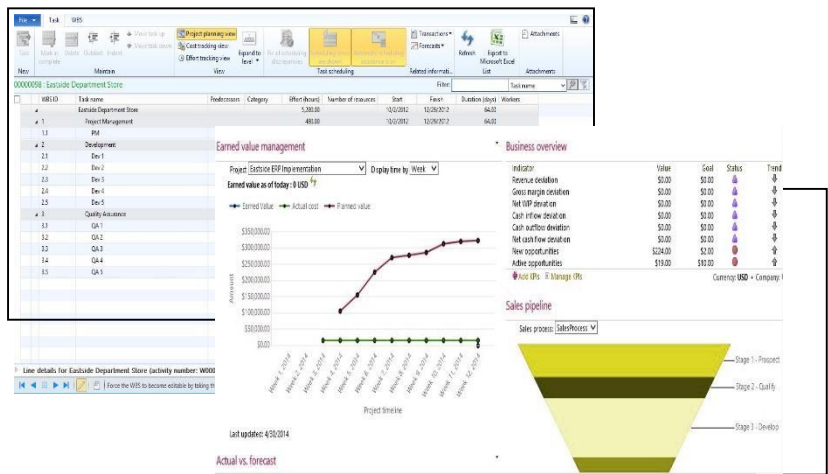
File Task WBS

New Mark as complete Delete Outdent Indent View task up View task down Maintain Project planning view Cost tracking view Effort tracking view View Expand to level Fix all scheduling discrepancies Schedule from start date Schedule from end date Task scheduling Transactions Forecasts Related informati... Refresh Export to Microsoft Excel List Attachments Attachments

00000098 : Eastside Department Store

Filter: Task name

| | WBS ID | Task name | Predecessors | Category | Effort (hours) | Number of resources | Start | Finish | Duration (days) | Workers |
|---|---|---|---|---|---|---|---|---|---|---|
| | | Eastside Department Store | | | 5,280.00 | | 10/2/2012 | 12/29/2012 | 64.00 | |
| | 1 | Project Management | | | 480.00 | | 10/2/2012 | 12/29/2012 | 64.00 | |
| | 1.1 | PM | | | | | | | | |
| | 2 | Development | | | | | | | | |
| | 2.1 | Dev 1 | | | | | | | | |
| | 2.2 | Dev 2 | | | | | | | | |
| | 2.3 | Dev 3 | | | | | | | | |
| | 2.4 | Dev 4 | | | | | | | | |
| | 2.5 | Dev 5 | | | | | | | | |
| | 3 | Quality Assurance | | | | | | | | |
| | 3.1 | QA 1 | | | | | | | | |
| | 3.2 | QA 2 | | | | | | | | |
| | 3.3 | QA 3 | | | | | | | | |
| | 3.4 | QA 4 | | | | | | | | |
| | 3.5 | QA 5 | | | | | | | | |

Line details for Eastside Department Store (activity number: W000

Force the WBS to become editable by taking th

Earned value management

Project: Eastside ERP Implementation Display time by: Week

Earned value as of today : 0 USD

Earned Value Actual cost Planned value

$350,000.00
$300,000.00
$250,000.00
$200,000.00
$150,000.00
$100,000.00
$50,000.00
$0.00

Amount

Week 1, 2014 Week 2, 2014 Week 3, 2014 Week 4, 2014 Week 5, 2014 Week 6, 2014 Week 7, 2014 Week 8, 2014 Week 9, 2014 Week 10, 2014 Week 11, 2014 Week 12, 2014

Project timeline

Last updated: 4/30/2014

Actual vs. forecast

Business overview

| Indicator | Value | Goal | Status | Trend |
|---|---|---|---|---|
| Revenue deviation | $0.00 | $0.00 | | |
| Gross margin deviation | $0.00 | $0.00 | | |
| Net WIP deviation | $0.00 | $0.00 | | |
| Cash inflow deviation | $0.00 | $0.00 | | |
| Cash outflow deviation | $0.00 | $0.00 | | |
| Net cash flow deviation | $0.00 | $0.00 | | |
| New opportunities | $224.00 | $2.00 | | |
| Active opportunities | $19.00 | $10.00 | | |

Add KPIs Manage KPIs Currency: USD • Company: C

Sales pipeline

Sales process: SalesProcess

Stage 1 - Prospect
Stage 2 - Qualify
Stage 3 - Develop